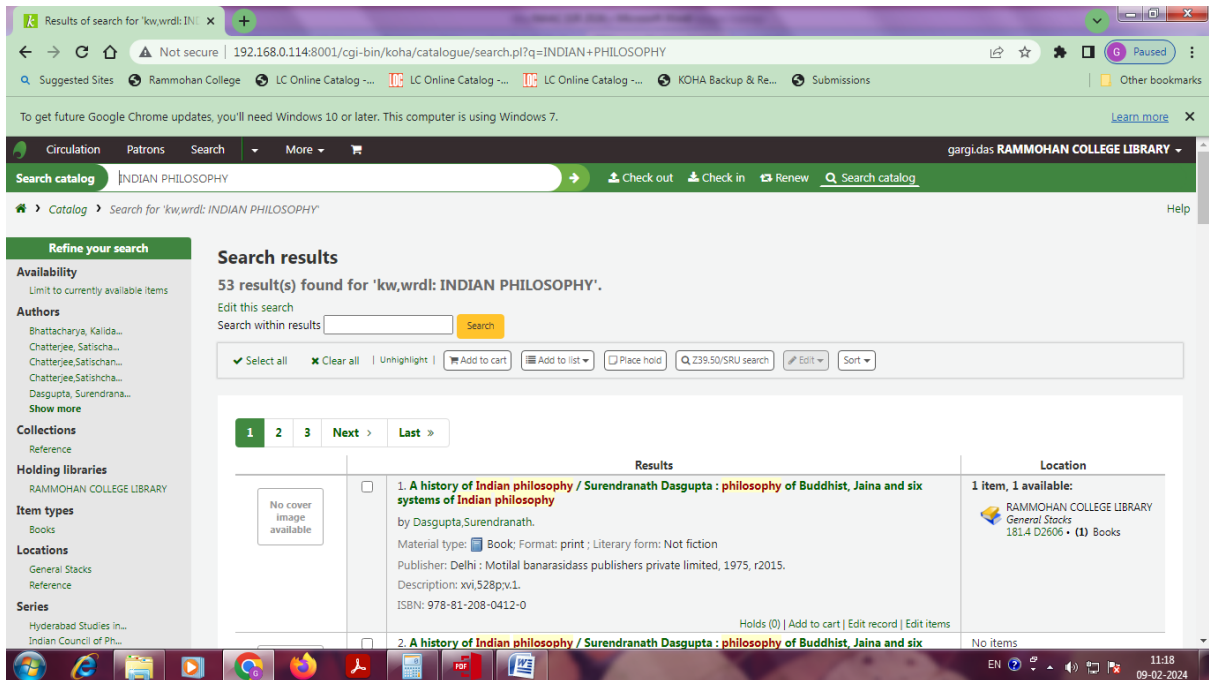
Results of search for 'kw,wrdl: INI ×

Not secure | 192.168.0.114:8001/cgi-bin/koha/catalogue/search.pl?q=INDIAN+PHILOSOPHY

Paused

Suggested Sites | Rammohan College | LC Online Catalog -... | LC Online Catalog -... | LC Online Catalog -... | KOHA Backup & Re... | Submissions | Other bookmarks

To get future Google Chrome updates, you'll need Windows 10 or later. This computer is using Windows 7. Learn more ×

Circulation Patrons Search More gargi.das RAMMOHAN COLLEGE LIBRARY

Search catalog INDIAN PHILOSOPHY Check out Check in Renew Search catalog

Catalog › Search for 'kw,wrdl: INDIAN PHILOSOPHY' Help

Refine your search
Availability
Limit to currently available items
Authors
Bhattacharya, Kalida...
Chatterjee, Satischa...
Chatterjee,Satischan...
Chatterjee,Satishcha...
Dasgupta, Surendrana...
Show more
Collections
Reference
Holding libraries
RAMMOHAN COLLEGE LIBRARY
Item types
Books
Locations
General Stacks
Reference
Series
Hyderabad Studies in...
Indian Council of Ph...

Search results
53 result(s) found for 'kw,wrdl: INDIAN PHILOSOPHY'.
Edit this search
Search within results Search

Select all | Clear all | Unhighlight | Add to cart | Add to list | Place hold | Z39.50/SRU search | Edit | Sort

1 2 3 Next › Last »

| | | Results | Location |
|---|---|---|---|
| No cover image available | | 1. A history of Indian philosophy / Surendranath Dasgupta : philosophy of Buddhist, Jaina and six systems of Indian philosophy by Dasgupta,Surendranath. Material type: Book; Format: print ; Literary form: Not fiction Publisher: Delhi : Motilal banarasidass publishers private limited, 1975, r2015. Description: xvi,528p;v.1. ISBN: 978-81-208-0412-0 Holds (0) \| Add to cart \| Edit record \| Edit items | 1 item, 1 available: RAMMOHAN COLLEGE LIBRARY General Stacks 181.4 D2606 • (1) Books |
| | | 2. A history of Indian philosophy / Surendranath Dasgupta : philosophy of Buddhist, Jaina and six | No items |

EN 11:18 09-02-2024